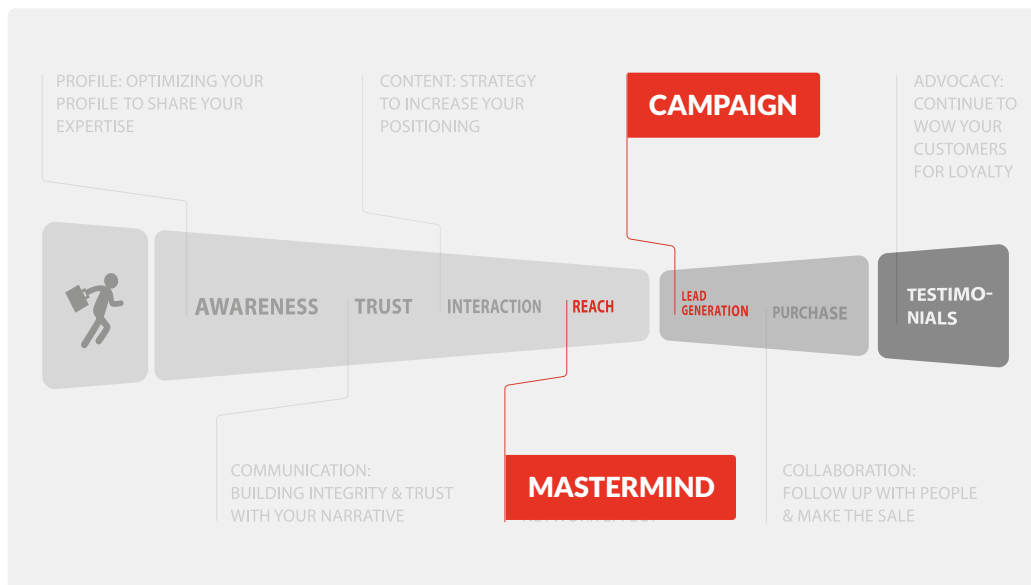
PROFILE: OPTIMIZING YOUR PROFILE TO SHARE YOUR EXPERTISE

CONTENT: STRATEGY TO INCREASE YOUR POSITIONING

CAMPAIGN

ADVOCACY: CONTINUE TO WOW YOUR CUSTOMERS FOR LOYALTY

AWARENESS

TRUST

INTERACTION

REACH

LEAD GENERATION

PURCHASE

TESTIMONIALS

COMMUNICATION: BUILDING INTEGRITY & TRUST WITH YOUR NARRATIVE

MASTERMIND

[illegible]

COLLABORATION: FOLLOW UP WITH PEOPLE & MAKE THE SALE